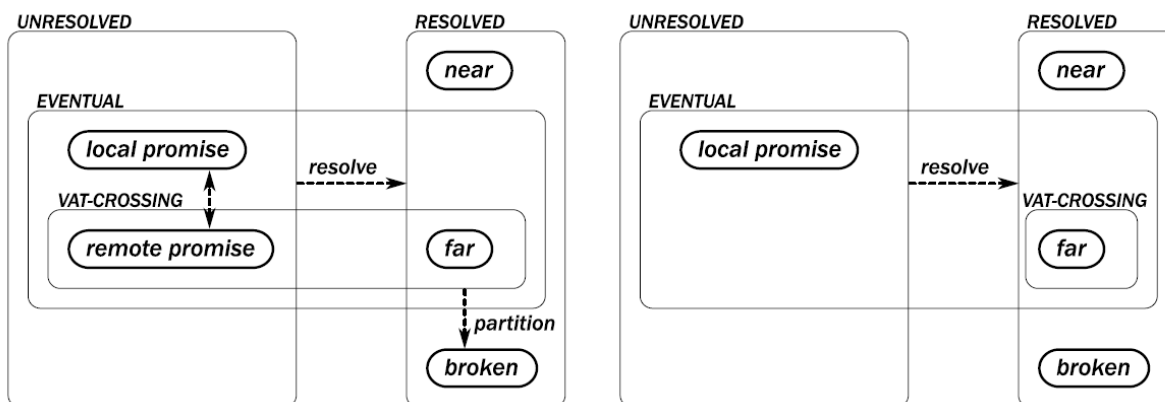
UNRESOLVED

RESOLVED

near

EVENTUAL

local promise

resolve

VAT-CROSSING

remote promise

far

partition

broken

UNRESOLVED

RESOLVED

near

EVENTUAL

local promise

resolve

VAT-CROSSING

far

broken